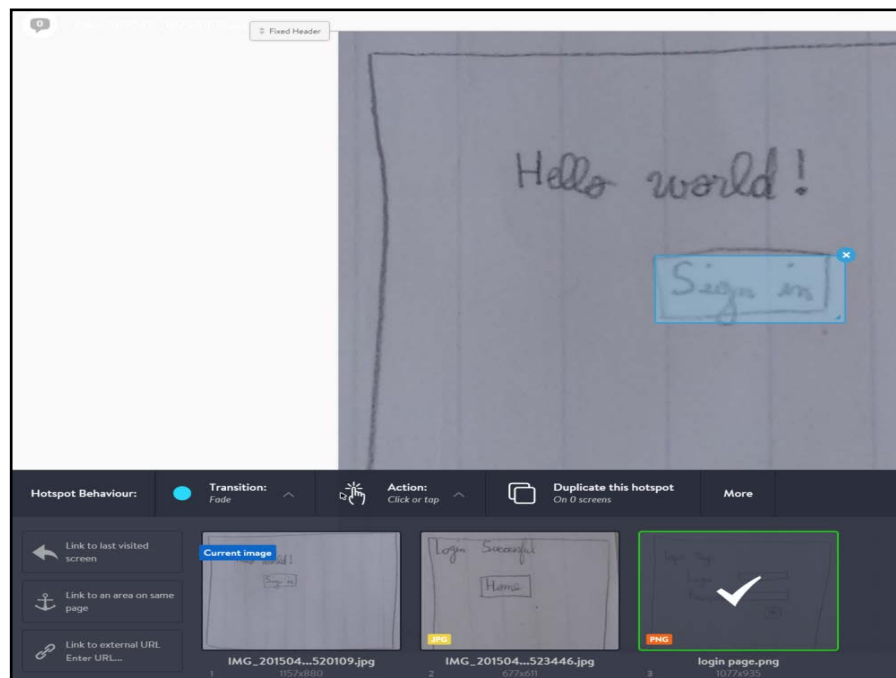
0

Fixed Header

Hello world!

Sign in

Hotspot Behaviour:

Transition:
Fade

Action:
Click or tap

Duplicate this hotspot
On 0 screens

More

Link to last visited screen

Link to an area on same page

Link to external URL
Enter URL...

Current image

world!

Sign in

IMG_201504...520109.jpg
1 1157x880

Login Succesful

Home

JPG

IMG_201504...523446.jpg
2 677x611

Login Page

Login

PNG

login page.png
3 1077x935